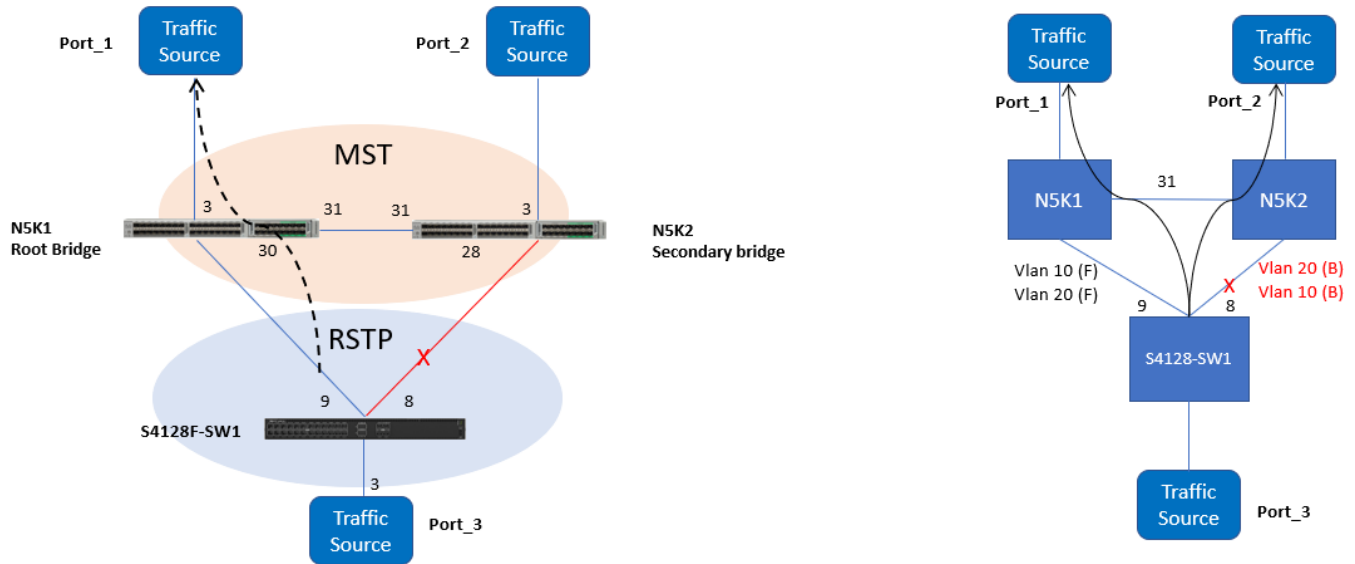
Port_1

Traffic Source

Port_2

Traffic Source

MST

3

31

31

3

N5K1
Root Bridge

30

28

N5K2
Secondary bridge

RSTP

X

9

8

S4128F-SW1

3

Traffic Source

Port_3

Traffic Source

Traffic Source

Port_1

Port_2

31

N5K1

N5K2

Vlan 10 (F)
Vlan 20 (F)

X

Vlan 20 (B)
Vlan 10 (B)

9

8

S4128-SW1

Traffic Source

Port_3